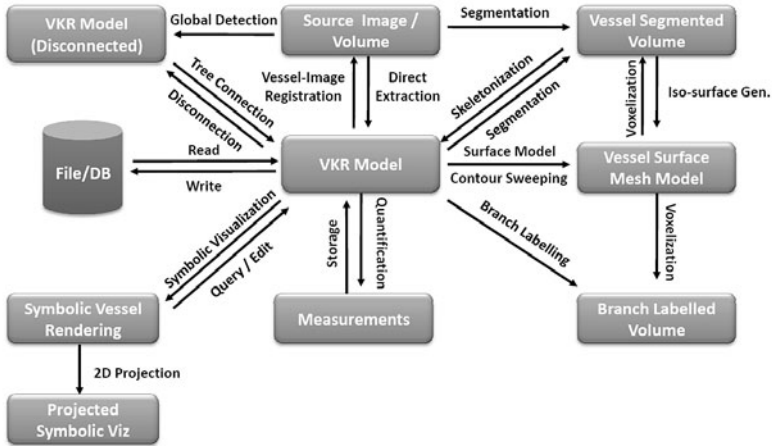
VKR Model (Disconnected)

Global Detection

Source Image / Volume

Segmentation

Vessel Segmented Volume

Tree Connection

Disconnection

Vessel-Image Registration

Direct Extraction

Skeletonization

Segmentation

Voxelization

Iso-surface Gen.

File/DB

Read

Write

VKR Model

Surface Model

Contour Sweeping

Vessel Surface Mesh Model

Symbolic Visualization

Query / Edit

Storage

Quantification

Branch Labelling

Voxelization

Symbolic Vessel Rendering

Measurements

Branch Labelled Volume

2D Projection

Projected Symbolic Viz